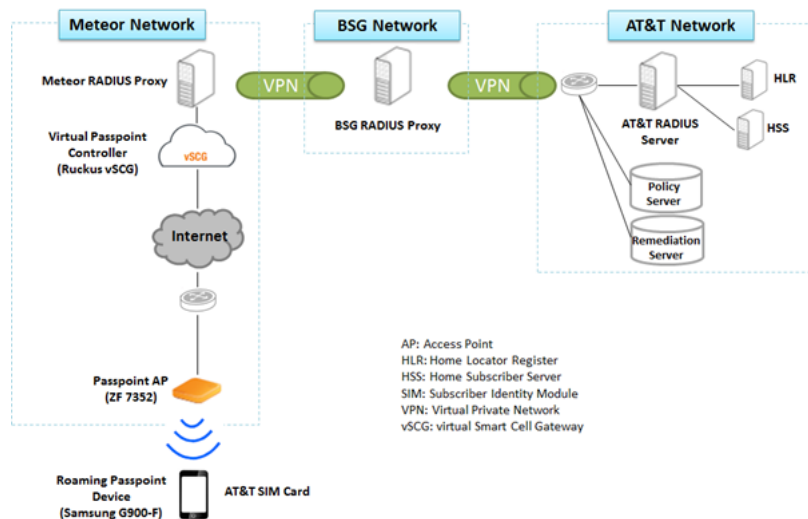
Meteor Network

BSG Network

AT&T Network

Meteor RADIUS Proxy

VPN

BSG RADIUS Proxy

VPN

HLR

AT&T RADIUS Server

HSS

Virtual Passpoint Controller (Ruckus vSCG)

vSCG

Policy Server

Internet

Remediation Server

AP: Access Point
HLR: Home Locator Register
HSS: Home Subscriber Server
SIM: Subscriber Identity Module
VPN: Virtual Private Network
vSCG: virtual Smart Cell Gateway

Passpoint AP (ZF 7352)

Roaming Passpoint Device (Samsung G900-F)

AT&T SIM Card